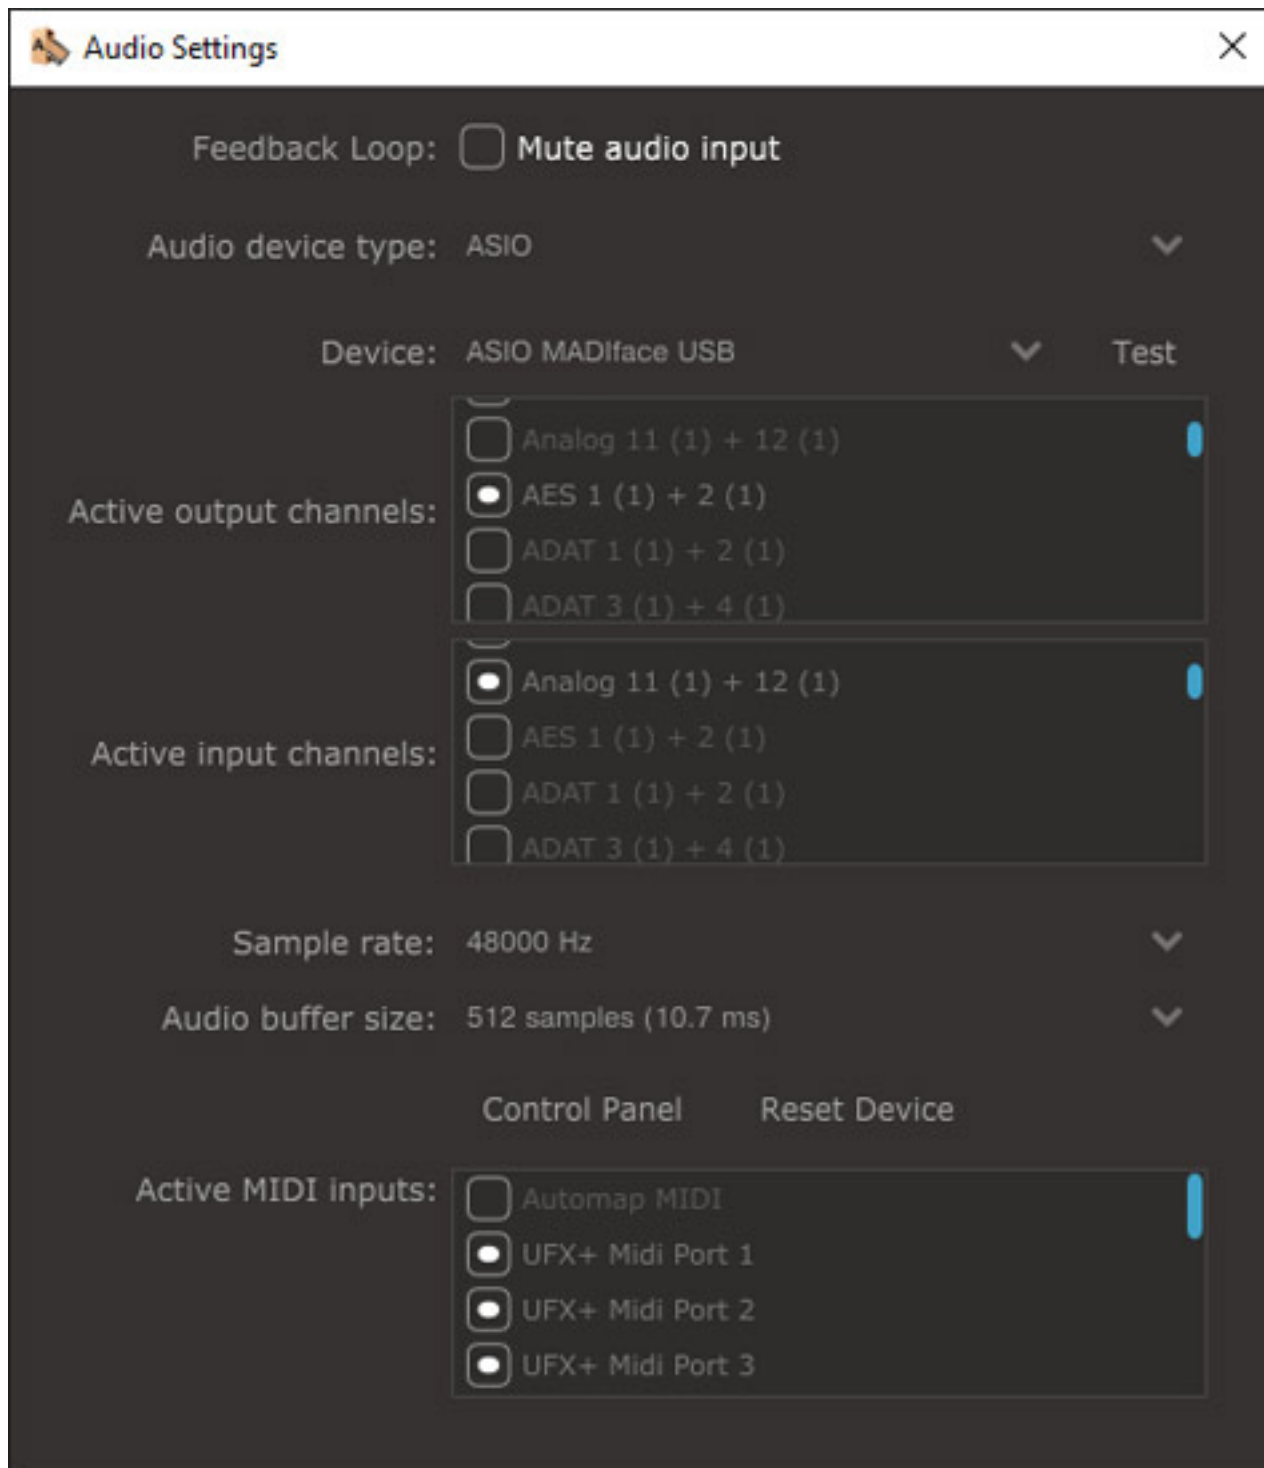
Audio Settings

Feedback Loop: Mute audio input

Audio device type: ASIO

Device: ASIO MADIface USB Test

Active output channels:
Analog 11 (1) + 12 (1)
AES 1 (1) + 2 (1)
ADAT 1 (1) + 2 (1)
ADAT 3 (1) + 4 (1)

Active input channels:
Analog 11 (1) + 12 (1)
AES 1 (1) + 2 (1)
ADAT 1 (1) + 2 (1)
ADAT 3 (1) + 4 (1)

Sample rate: 48000 Hz

Audio buffer size: 512 samples (10.7 ms)

Control Panel Reset Device

Active MIDI inputs:
Automap MIDI
UFX+ Midi Port 1
UFX+ Midi Port 2
UFX+ Midi Port 3